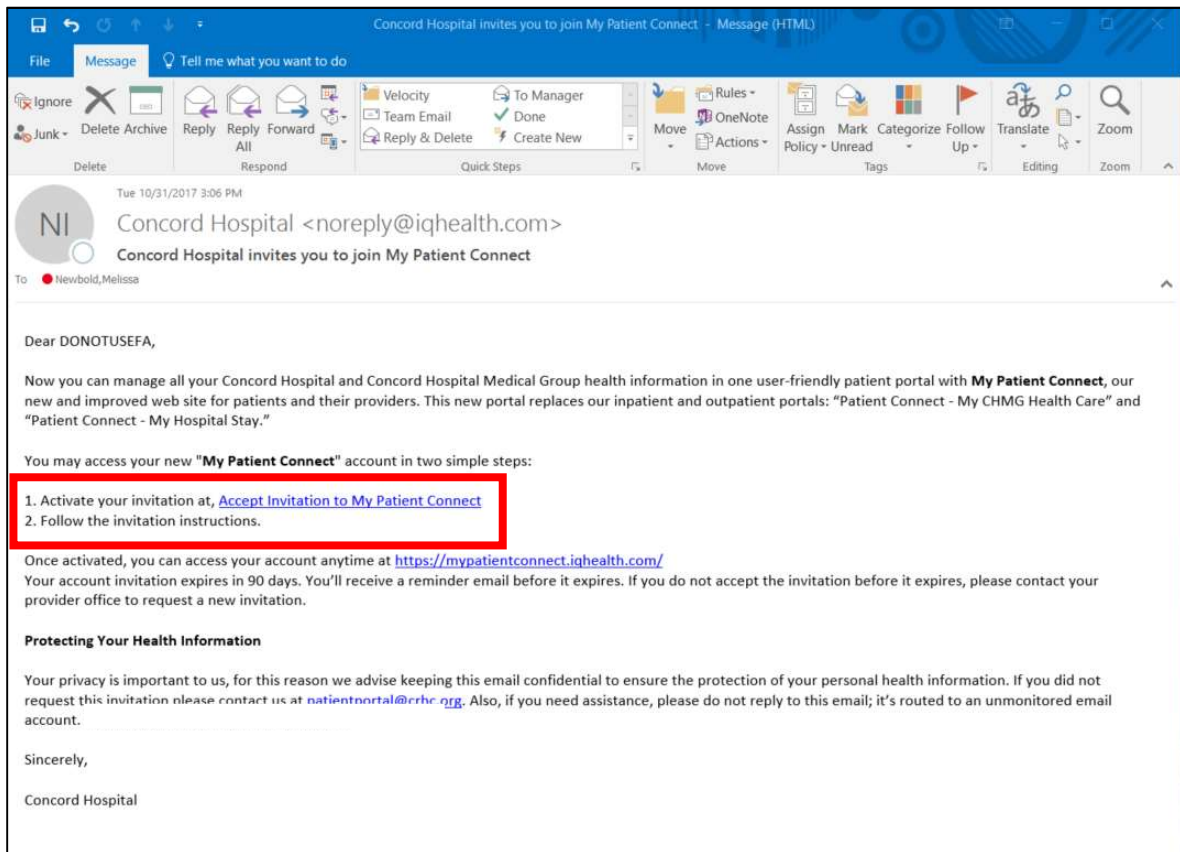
Concord Hospital invites you to join My Patient Connect - Message (HTML)

File Message Tell me what you want to do

Ignore Junk Delete Archive Delete

Reply Reply All Forward Respond

Velocity Team Email Reply & Delete To Manager Done Create New Quick Steps

Move Rules OneNote Actions Move

Assign Policy Mark Unread Categorize Follow Up Tags

Translate Editing

Zoom Zoom

Tue 10/31/2017 3:06 PM

NI

Concord Hospital <noreply@iqhealth.com>

Concord Hospital invites you to join My Patient Connect

To Newbold,Melissa

Dear DONOTUSEFA,

Now you can manage all your Concord Hospital and Concord Hospital Medical Group health information in one user-friendly patient portal with **My Patient Connect**, our new and improved web site for patients and their providers. This new portal replaces our inpatient and outpatient portals: "Patient Connect - My CHMG Health Care" and "Patient Connect - My Hospital Stay."

You may access your new "**My Patient Connect**" account in two simple steps:

1. Activate your invitation at, Accept Invitation to My Patient Connect
2. Follow the invitation instructions.

Once activated, you can access your account anytime at https://mypatientconnect.iqhealth.com/
Your account invitation expires in 90 days. You'll receive a reminder email before it expires. If you do not accept the invitation before it expires, please contact your provider office to request a new invitation.

**Protecting Your Health Information**

Your privacy is important to us, for this reason we advise keeping this email confidential to ensure the protection of your personal health information. If you did not request this invitation please contact us at patientportal@crhc.org. Also, if you need assistance, please do not reply to this email; it's routed to an unmonitored email account.

Sincerely,

Concord Hospital